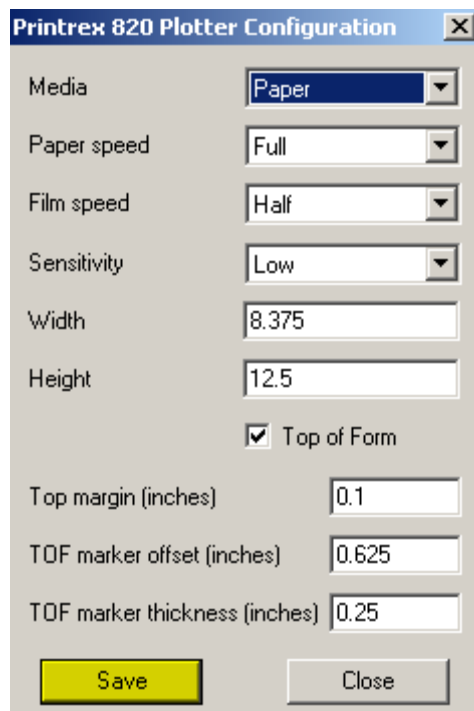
Printrex 820 Plotter Configuration

Media | Paper

Paper speed | Full

Film speed | Half

Sensitivity | Low

Width | 8.375

Height | 12.5

Top of Form

Top margin (inches) | 0.1

TOF marker offset (inches) | 0.625

TOF marker thickness (inches) | 0.25

Save

Close